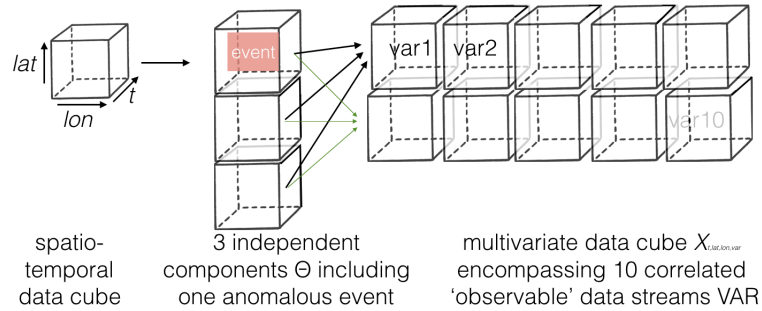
lat

t

lon

event

var1

var2

var10

spatio-temporal data cube

3 independent components Θ including one anomalous event

multivariate data cube $X_{t,lat,lon,var}$ encompassing 10 correlated 'observable' data streams VAR